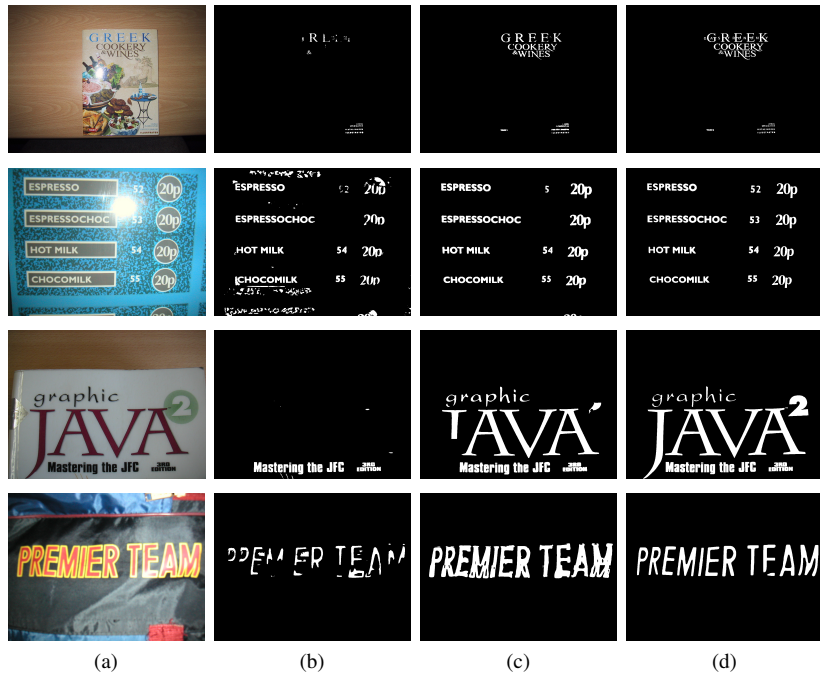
GREEK COOKERY & WINES

RLE &

GREEK COOKERY & WINES

GREEK COOKERY & WINES

ESPRESSO 52 20p
ESPRESSOCHOC 53 20p
HOT MILK 54 20p
CHOCOMILK 55 20p

ESPRESSO 52 20p
ESPRESSOCHOC 20p
HOT MILK 54 20p
CHOCOMILK 55 20p

ESPRESSO 5 20p
ESPRESSOCHOC 20p
HOT MILK 54 20p
CHOCOMILK 55 20p

ESPRESSO 52 20p
ESPRESSOCHOC 53 20p
HOT MILK 54 20p
CHOCOMILK 55 20p

graphic JAVA 2 Mastering the JFC 3RD EDITION

Mastering the JFC 3RD EDITION

graphic JAVA Mastering the JFC 3RD EDITION

graphic JAVA 2 Mastering the JFC 3RD EDITION

PREMIER TEAM

PREMIER TEAM

PREMIER TEAM

PREMIER TEAM

(a)
(b)
(c)
(d)